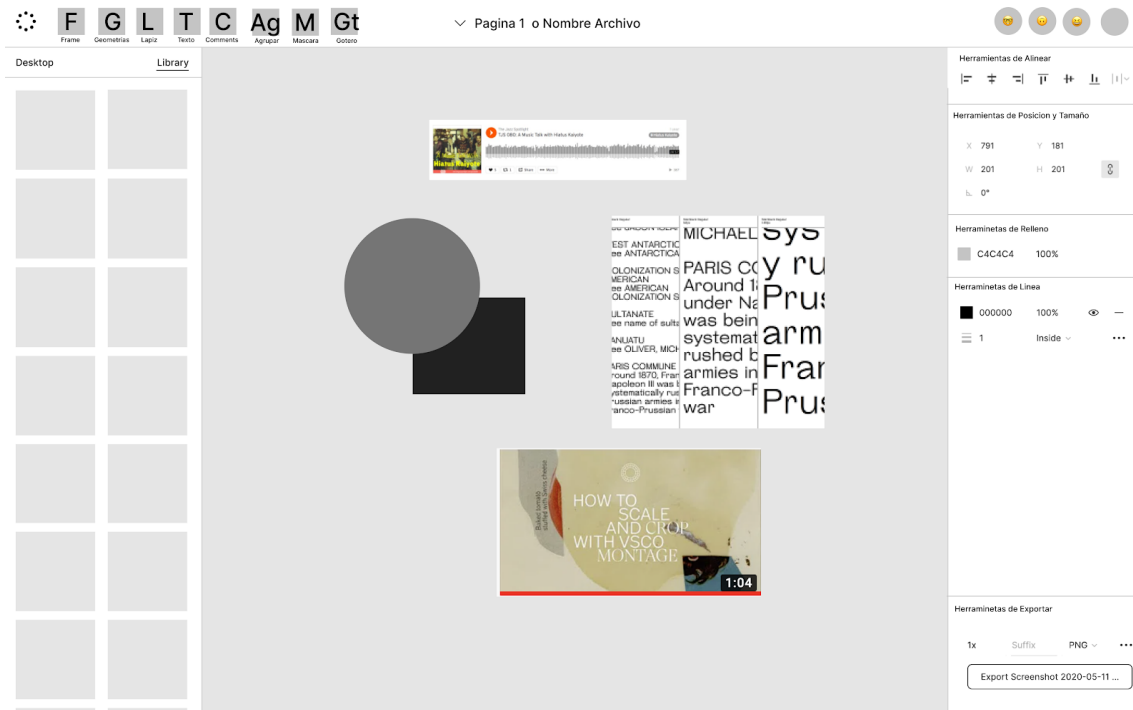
F Frame G Geometrias L Lapiz T Texto C Comments Ag Agrupar M Mascara Gt Gotero

Pagina 1 o Nombre Archivo

Desktop Library

TJS 080: A Music Talk with Hiatus Kaiyote

EST ANTARCTIC
ee ANTARCTICA
OLONIZATION S
MERICAN
ee AMERICAN
OLONIZATION S
ULTANATE
ee name of sulta
ANUATU
ee OLIVER, MICH
ARIS COMMUNE
round 1870, Fran
apoleon III was b
ystematically rus
russian armies i
ranco-Prussian

MICHAEL
PARIS CO
Around 18
under Na
was bein
systemat
rushed b
armies in
Franco-P
war

sys
y ru
Prus
arm
Fran
Prus

HOW TO SCALE AND CROP WITH VSCO MONTAGE

1:04

Herramientas de Alinear

Herramientas de Posicion y Tamaño

X 791 Y 181
W 201 H 201
0°

Herraminetas de Relleno

C4C4C4 100%

Herraminetas de Linea

000000 100%
1 Inside

Herraminetas de Exportar

1x Suffix PNG

Export Screenshot 2020-05-11 ...